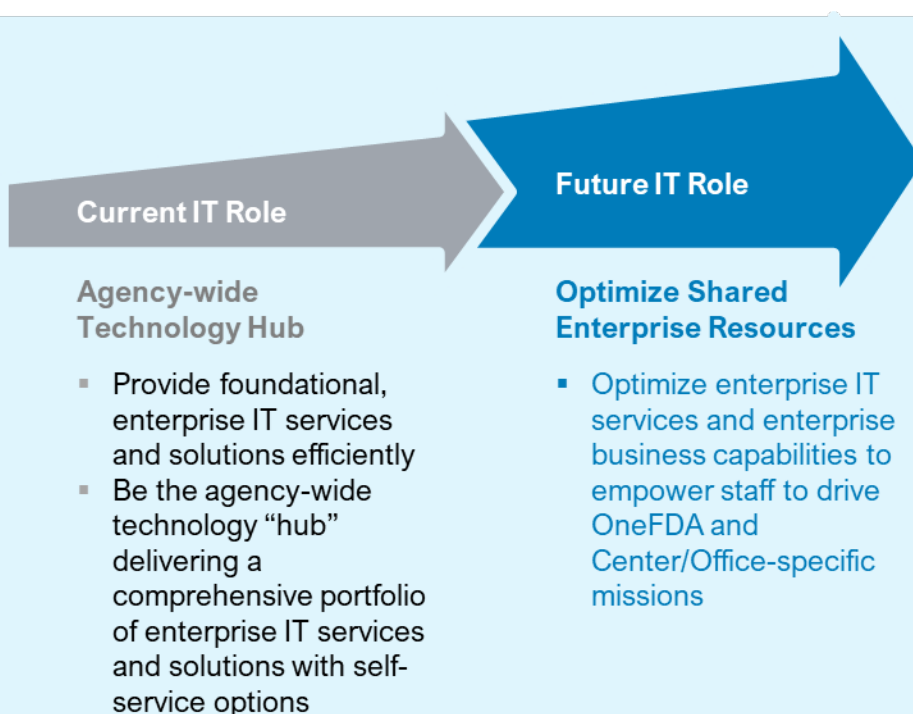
Current IT Role

Future IT Role

Agency-wide Technology Hub

- Provide foundational, enterprise IT services and solutions efficiently
- Be the agency-wide technology “hub” delivering a comprehensive portfolio of enterprise IT services and solutions with self-service options

Optimize Shared Enterprise Resources

- Optimize enterprise IT services and enterprise business capabilities to empower staff to drive OneFDA and Center/Office-specific missions